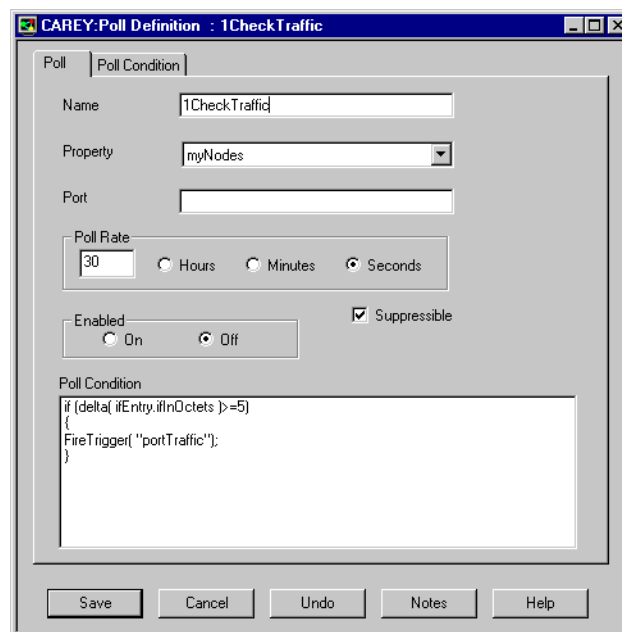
CAREY:Poll Definition : 1CheckTraffic

Poll | Poll Condition

Name 1CheckTraffic

Property myNodes

Port

Poll Rate
30 Hours Minutes Seconds

Enabled
On Off

Suppressible

Poll Condition
if (delta( ifEntry.ifInOctets )>=5)
{
FireTrigger( "portTraffic");
}

Save Cancel Undo Notes Help